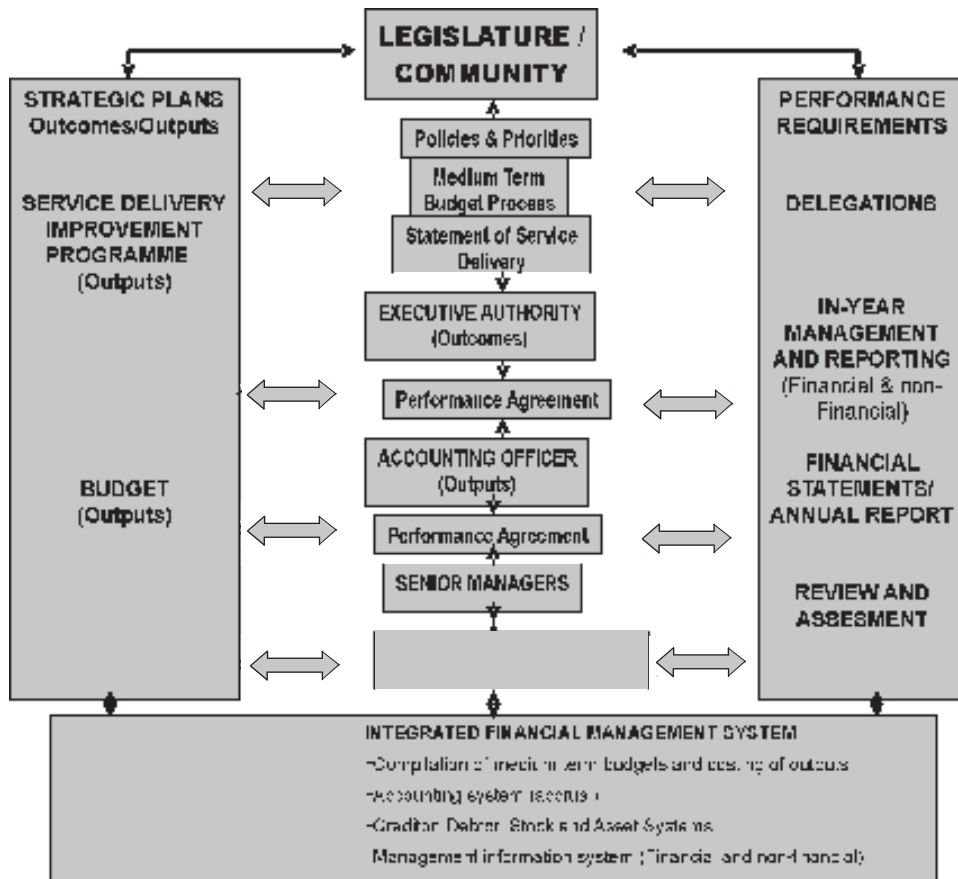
LEGISLATURE / COMMUNITY

STRATEGIC PLANS
Outcomes/Outputs

SERVICE DELIVERY IMPROVEMENT PROGRAMME
(Outputs)

BUDGET
(Outputs)

Policies & Priorities

Medium Term Budget Process

Statement of Service Delivery

EXECUTIVE AUTHORITY
(Outcomes)

Performance Agreement

ACCOUNTING OFFICER
(Outputs)

Performance Agreement

SENIOR MANAGERS

PERFORMANCE REQUIREMENTS

DELEGATIONS

IN-YEAR MANAGEMENT AND REPORTING
(Financial & non-Financial)

FINANCIAL STATEMENTS/ ANNUAL REPORT

REVIEW AND ASSESMENT

INTEGRATED FINANCIAL MANAGEMENT SYSTEM
-Compilation of medium term budgets and costing of outputs
-Accounting system (accruals)
-Creditor, Debtor, Stock and Asset Systems
Management information system (Financial and non-financial)